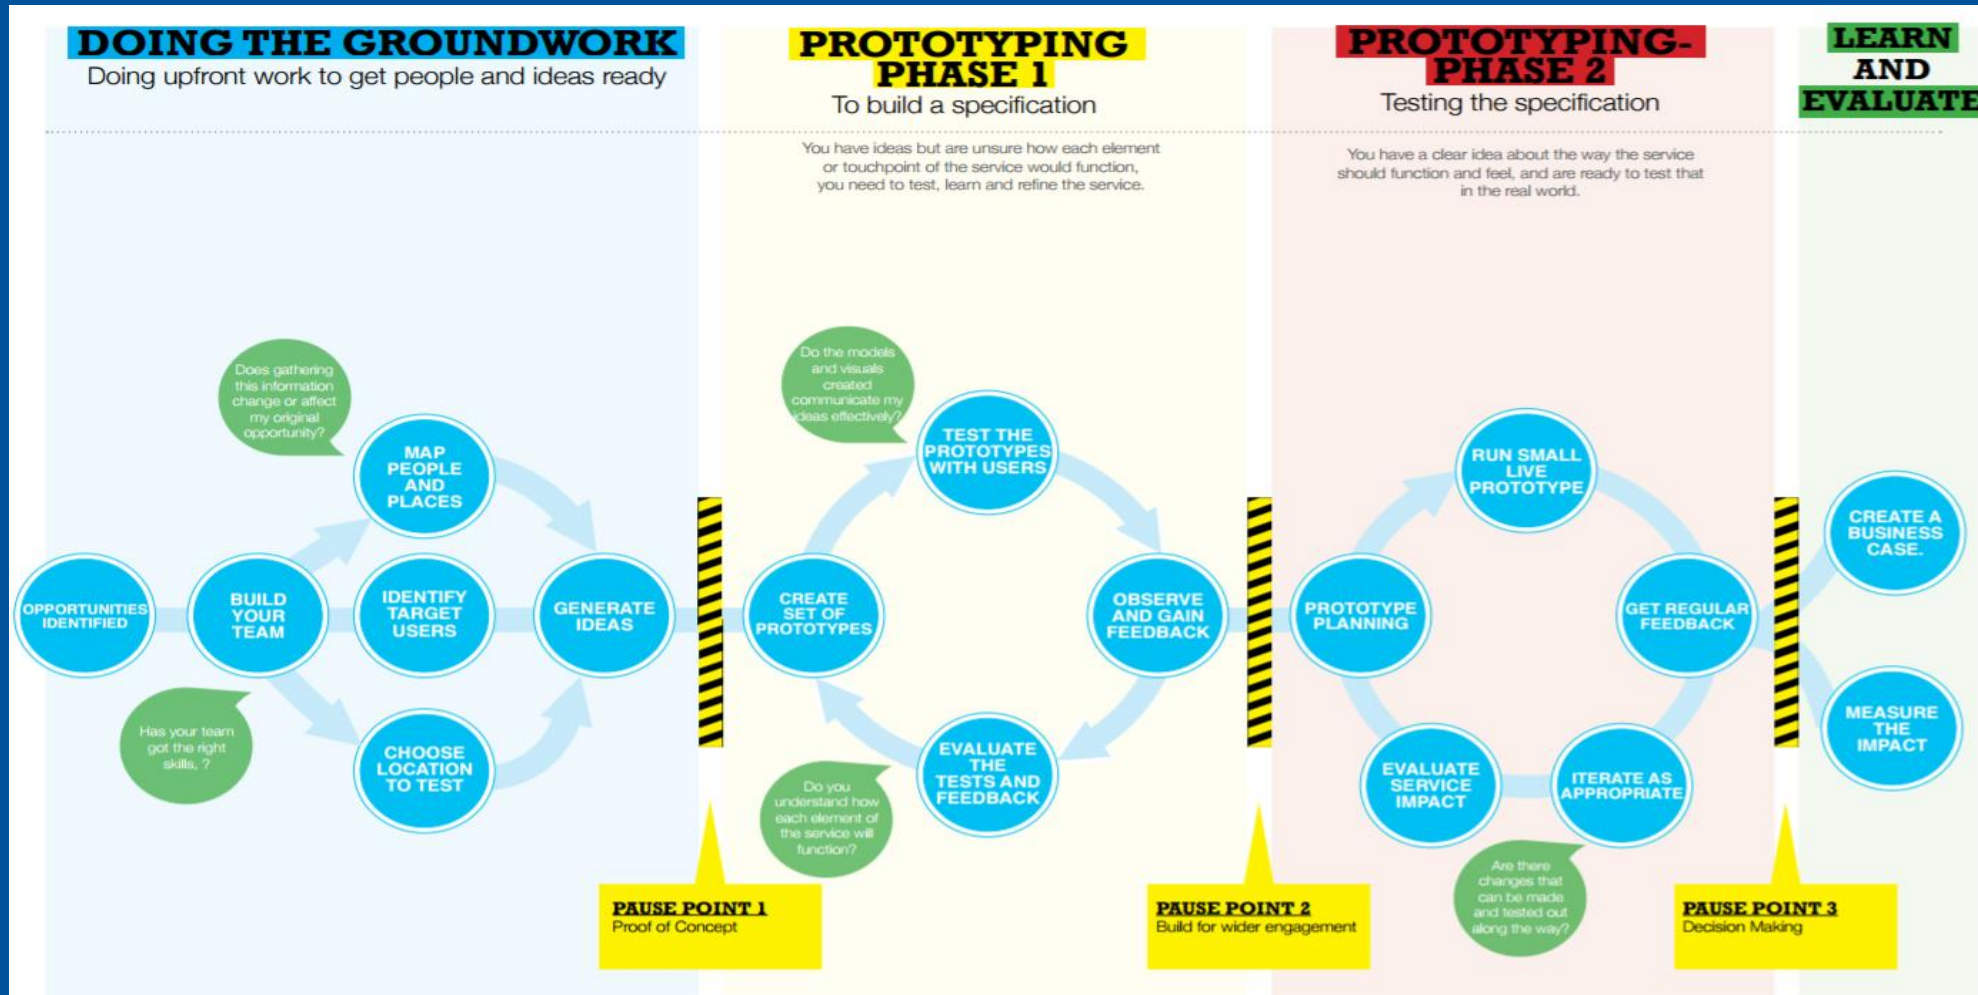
DOING THE GROUNDWORK
Doing upfront work to get people and ideas ready

PROTOTYPING PHASE 1
To build a specification

You have ideas but are unsure how each element or touchpoint of the service would function, you need to test, learn and refine the service.

PROTOTYPING- PHASE 2
Testing the specification

You have a clear idea about the way the service should function and feel, and are ready to test that in the real world.

LEARN AND EVALUATE

Does gathering this information change or affect my original opportunity?

MAP PEOPLE AND PLACES

OPPORTUNITIES IDENTIFIED

BUILD YOUR TEAM

IDENTIFY TARGET USERS

GENERATE IDEAS

Has your team got the right skills, ?

CHOOSE LOCATION TO TEST

Do the models and visuals created communicate my ideas effectively?

TEST THE PROTOTYPES WITH USERS

CREATE SET OF PROTOTYPES

OBSERVE AND GAIN FEEDBACK

EVALUATE THE TESTS AND FEEDBACK

Do you understand how each element of the service will function?

RUN SMALL LIVE PROTOTYPE

PROTOTYPE PLANNING

GET REGULAR FEEDBACK

EVALUATE SERVICE IMPACT

ITERATE AS APPROPRIATE

Are there changes that can be made and tested out along the way?

CREATE A BUSINESS CASE.

MEASURE THE IMPACT

PAUSE POINT 1
Proof of Concept

PAUSE POINT 2
Build for wider engagement

PAUSE POINT 3
Decision Making